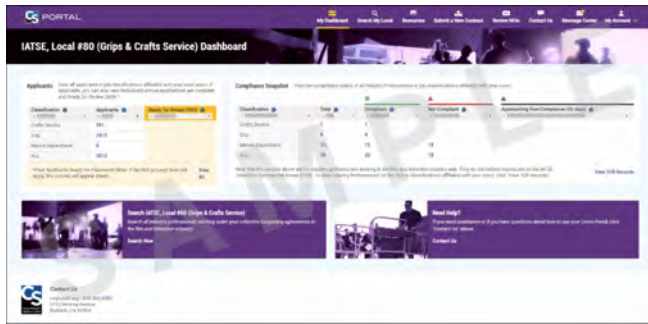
CS PORTAL

My Dashboard Search My Local Resources Submit a New Contract Review NOAs Contact Us Message Center My Account

IATSE, Local #80 (Grips & Crafts Service) Dashboard

Applicants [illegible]

| Classification | Applicants | Ready for Review |
|---|---|---|
| Crafts Service | 591 | |
| Grip | 2415 | |
| Marine Department | 6 | |
| ALL | 3012 | |

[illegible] View All

Compliance Snapshot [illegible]

| Classification | Total | Compliant | Not Compliant | Approaching Non-Compliance |
|---|---|---|---|---|
| Crafts Service | 7 | 7 | | |
| Grip | 6 | 6 | | |
| Marine Department | 23 | 13 | 10 | |
| ALL | 36 | 26 | 10 | |

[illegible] View EOR Records

Search IATSE, Local #80 (Grips & Crafts Service)
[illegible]
Search Now

Need Help?
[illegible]
Contact Us

SAMPLE

CS Contact Us
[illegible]
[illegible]
Burbank, CA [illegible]